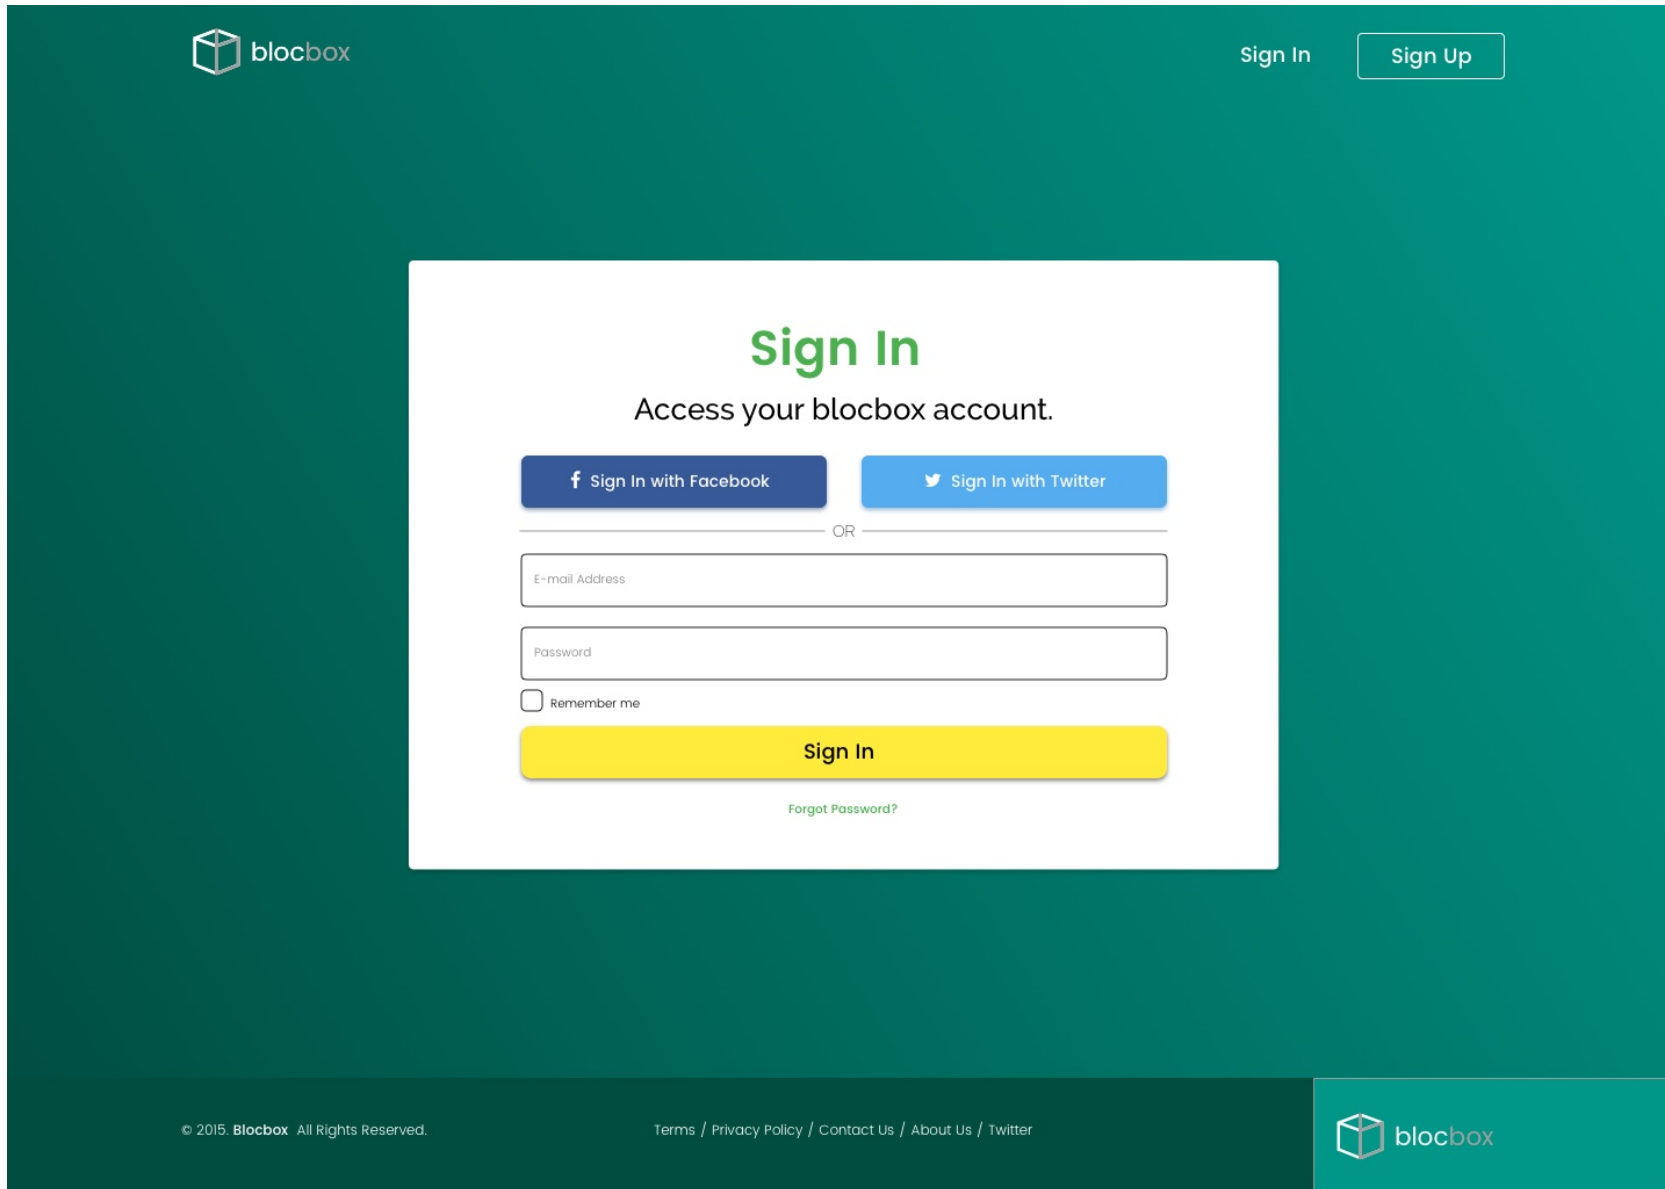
blocbox

Sign In

Sign Up

Sign In

Access your blocbox account.

Sign In with Facebook

Sign In with Twitter

OR

E-mail Address

Password

Remember me

Sign In

Forgot Password?

© 2015. Blocbox All Rights Reserved.

Terms / Privacy Policy / Contact Us / About Us / Twitter

blocbox